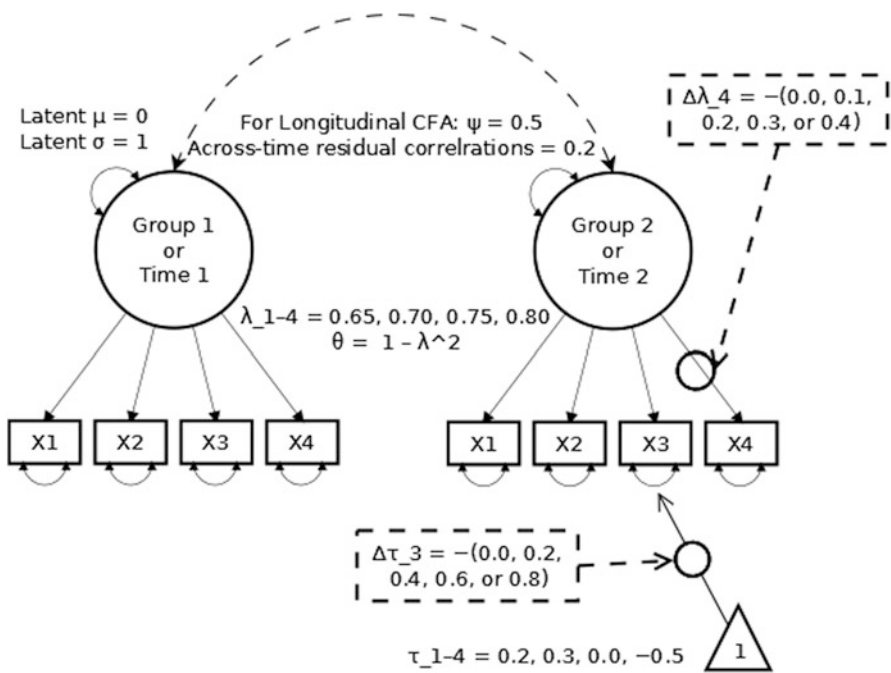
Latent μ = 0
Latent σ = 1

For Longitudinal CFA: ψ = 0.5
Across-time residual correlrations = 0.2

Δλ_4 = −(0.0, 0.1, 0.2, 0.3, or 0.4)

Group 1 or Time 1

Group 2 or Time 2

λ_1-4 = 0.65, 0.70, 0.75, 0.80
θ = 1 - λ^2

X1 X2 X3 X4

X1 X2 X3 X4

Δτ_3 = −(0.0, 0.2, 0.4, 0.6, or 0.8)

τ_1-4 = 0.2, 0.3, 0.0, −0.5

1